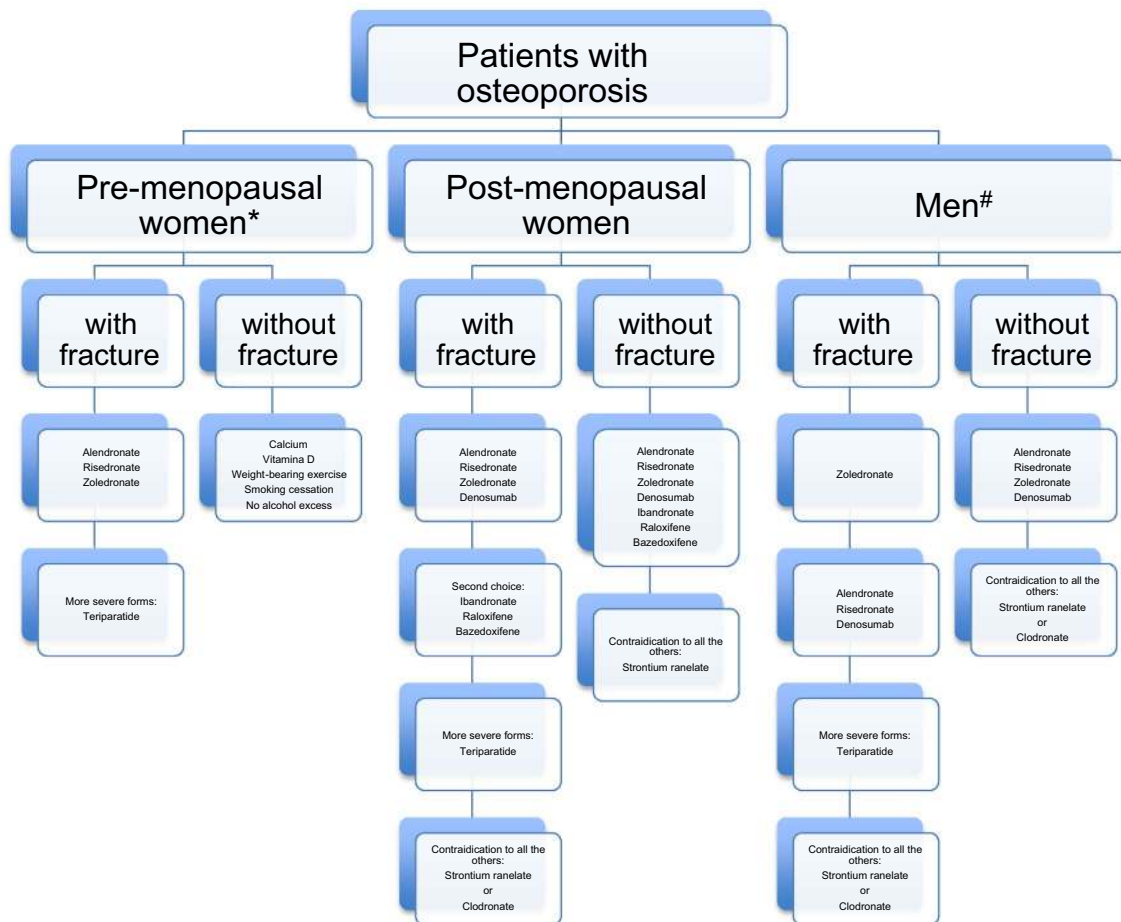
Patients with osteoporosis

Pre-menopausal women*

with fracture

Alendronate
Risedronate
Zoledronate

More severe forms:
Teriparatide

without fracture

Calcium
Vitamina D
Weight-bearing exercise
Smoking cessation
No alcohol excess

Post-menopausal women

with fracture

Alendronate
Risedronate
Zoledronate
Denosumab

Second choice:
Ibandronate
Raloxifene
Bazedoxifene

More severe forms:
Teriparatide

Contraidication to all the others:
Strontium ranelate
or
Clodronate

without fracture

Alendronate
Risedronate
Zoledronate
Denosumab
Ibandronate
Raloxifene
Bazedoxifene

Contraidication to all the others:
Strontium ranelate

Men$^{\#}$

with fracture

Zoledronate

Alendronate
Risedronate
Denosumab

More severe forms:
Teriparatide

Contraidication to all the others:
Strontium ranelate
or
Clodronate

without fracture

Alendronate
Risedronate
Zoledronate
Denosumab

Contraidication to all the others:
Strontium ranelate
or
Clodronate